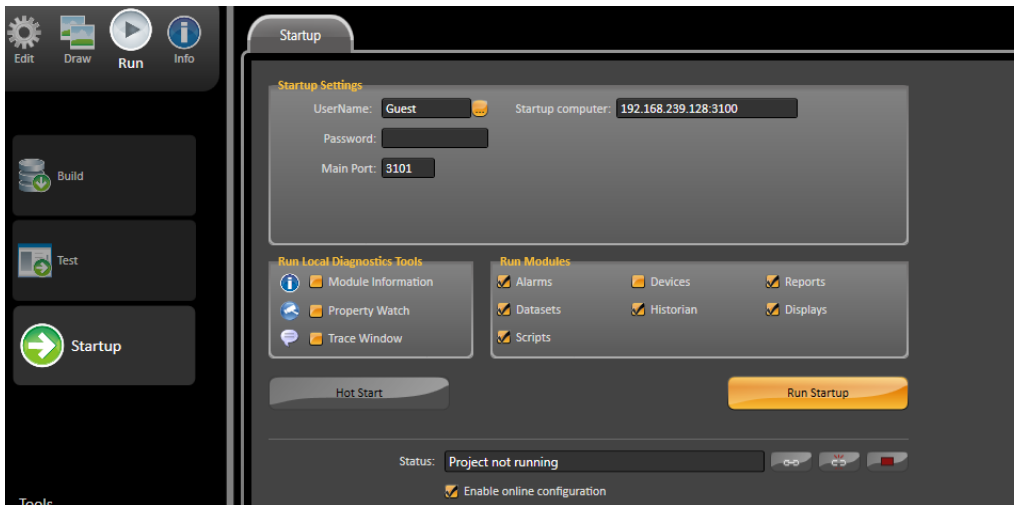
Edit Draw Run Info

Build

Test

Startup

Tools

Startup

Startup Settings

UserName: Guest

Startup computer: 192.168.239.128:3100

Password:

Main Port: 3101

Run Local Diagnostics Tools

Module Information

Property Watch

Trace Window

Run Modules

Alarms

Devices

Reports

Datasets

Historian

Displays

Scripts

Hot Start

Run Startup

Status: Project not running

Enable online configuration